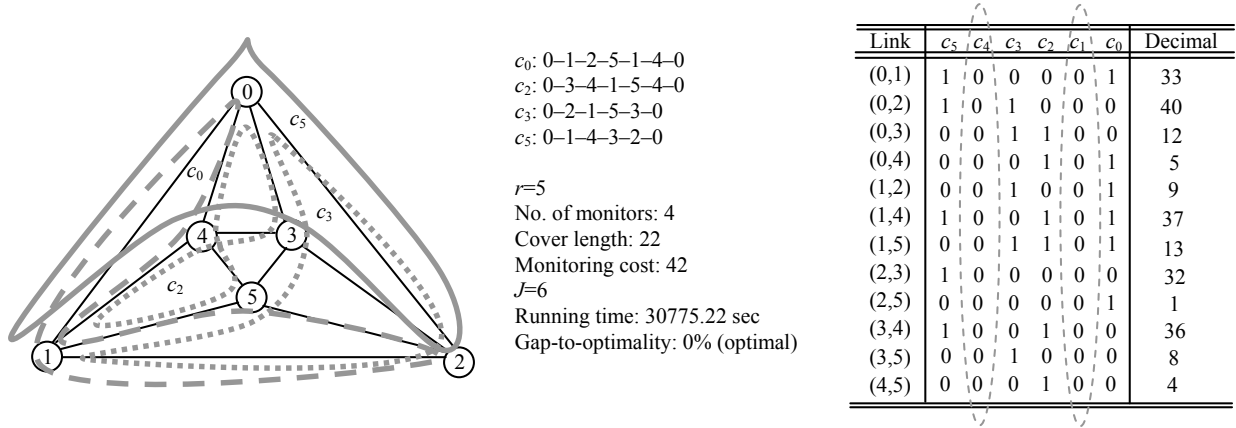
0
$c_5$
$c_0$
$c_3$
4
3
$c_2$
5
1
2

$c_0$: 0–1–2–5–1–4–0
$c_2$: 0–3–4–1–5–4–0
$c_3$: 0–2–1–5–3–0
$c_5$: 0–1–4–3–2–0

$r$=5
No. of monitors: 4
Cover length: 22
Monitoring cost: 42
$J$=6
Running time: 30775.22 sec
Gap-to-optimality: 0% (optimal)

| Link | $c_5$ | $c_4$ | $c_3$ | $c_2$ | $c_1$ | $c_0$ | Decimal |
|---|---|---|---|---|---|---|---|
| (0,1) | 1 | 0 | 0 | 0 | 0 | 1 | 33 |
| (0,2) | 1 | 0 | 1 | 0 | 0 | 0 | 40 |
| (0,3) | 0 | 0 | 1 | 1 | 0 | 0 | 12 |
| (0,4) | 0 | 0 | 0 | 1 | 0 | 1 | 5 |
| (1,2) | 0 | 0 | 1 | 0 | 0 | 1 | 9 |
| (1,4) | 1 | 0 | 0 | 1 | 0 | 1 | 37 |
| (1,5) | 0 | 0 | 1 | 1 | 0 | 1 | 13 |
| (2,3) | 1 | 0 | 0 | 0 | 0 | 0 | 32 |
| (2,5) | 0 | 0 | 0 | 0 | 0 | 1 | 1 |
| (3,4) | 1 | 0 | 0 | 1 | 0 | 0 | 36 |
| (3,5) | 0 | 0 | 1 | 0 | 0 | 0 | 8 |
| (4,5) | 0 | 0 | 0 | 1 | 0 | 0 | 4 |